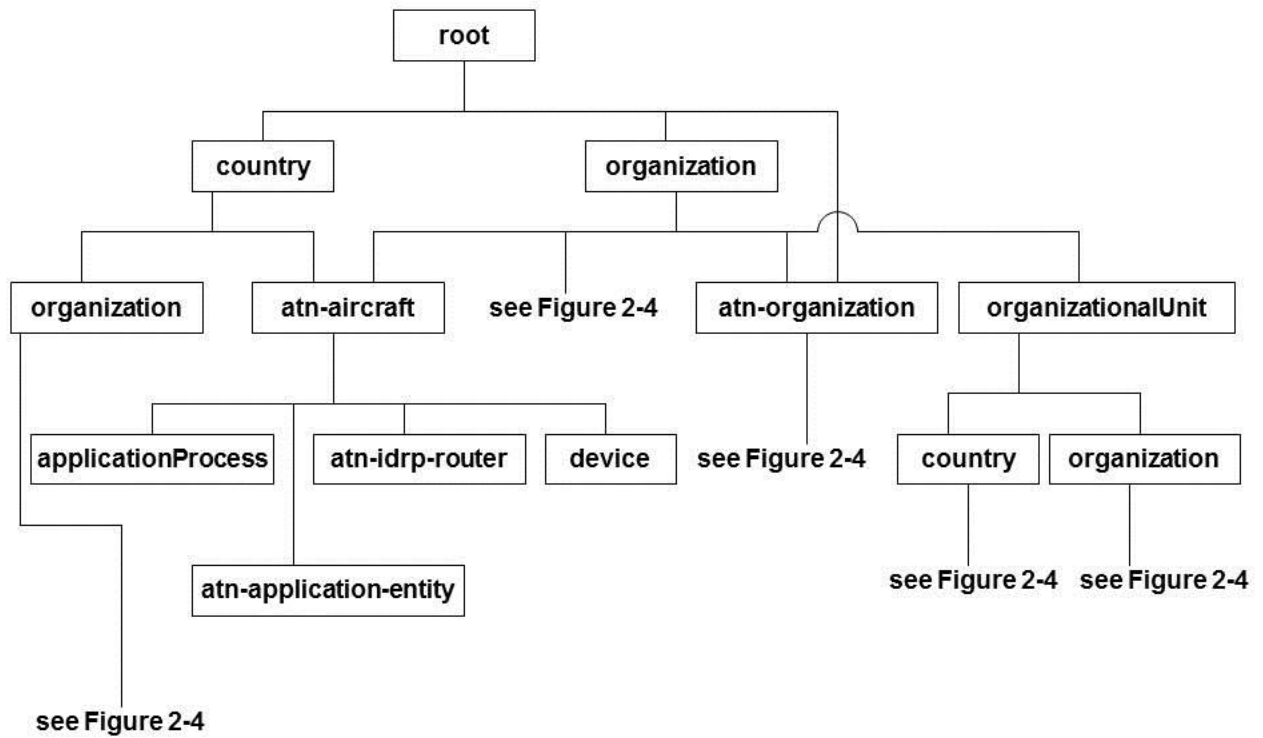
root

country

organization

organization

atn-aircraft

see Figure 2-4

atn-organization

organizationalUnit

applicationProcess

atn-idrp-router

device

see Figure 2-4

country

organization

atn-application-entity

see Figure 2-4

see Figure 2-4

see Figure 2-4